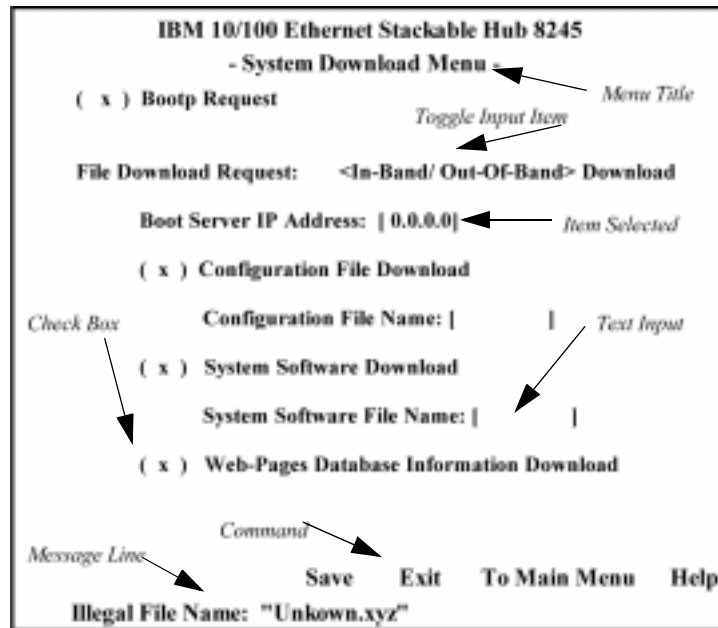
IBM 10/100 Ethernet Stackable Hub 8245
- System Download Menu -

Menu Title

( x ) Bootp Request

Toggle Input Item

File Download Request: <In-Band/ Out-Of-Band> Download

Boot Server IP Address: [ 0.0.0.0]

Item Selected

( x ) Configuration File Download

Check Box

Configuration File Name: [ ]

Text Input

( x ) System Software Download

System Software File Name: [ ]

( x ) Web-Pages Database Information Download

Command

Message Line

Save Exit To Main Menu Help

Illegal File Name: "Unkown.xyz"